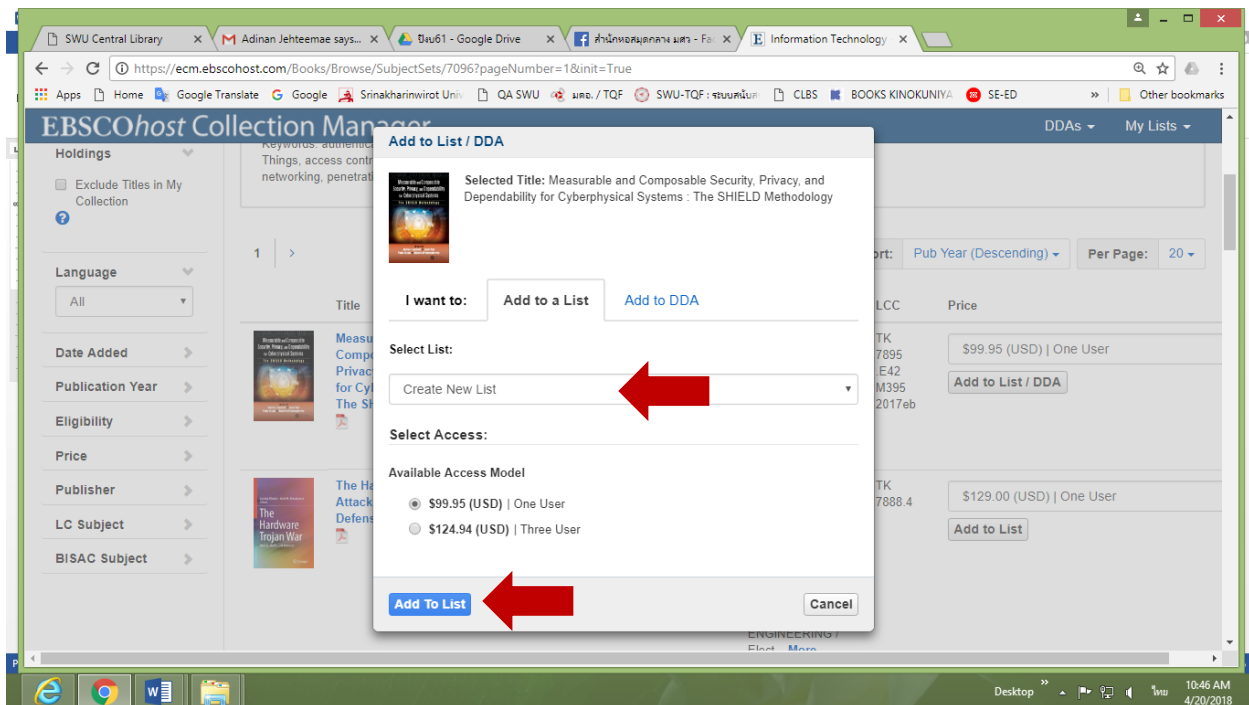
SWU Central Library ×
Adinan Jehteemae says... ×
ปีงบ61 - Google Drive ×
สำนักหอสมุดกลาง มศว - Fa ×
Information Technology ×

https://ecm.ebscohost.com/Books/Browse/SubjectSets/7096?pageNumber=1&init=True

Apps Home Google Translate Google Srinakharinwirot Univ QA SWU มคอ. / TQF SWU-TQF : ระบบสนับส CLBS BOOKS KINOKUNIYA SE-ED » Other bookmarks

EBSCOhost Collection Manager

DDAs ▾ My Lists ▾

Holdings
Exclude Titles in My Collection

Language
All

Date Added
Publication Year
Eligibility
Price
Publisher
LC Subject
BISAC Subject

Keywords: authentic
Things, access contr
networking, penetrat

1 >

ort: Pub Year (Descending) ▾ Per Page: 20 ▾

Title LCC Price

Measu Compo Privac for Cyl The SH

TK 7895 .E42 M395 2017eb

$99.95 (USD) | One User
Add to List / DDA

The Ha Attack Defens

TK 7888.4

$129.00 (USD) | One User
Add to List

ENGINEERING / Elect... More

Add to List / DDA

Selected Title: Measurable and Composable Security, Privacy, and Dependability for Cyberphysical Systems : The SHIELD Methodology

I want to: Add to a List Add to DDA

Select List:
Create New List

Select Access:

Available Access Model
$99.95 (USD) | One User
$124.94 (USD) | Three User

Add To List Cancel

Desktop » ไทย 10:46 AM 4/20/2018